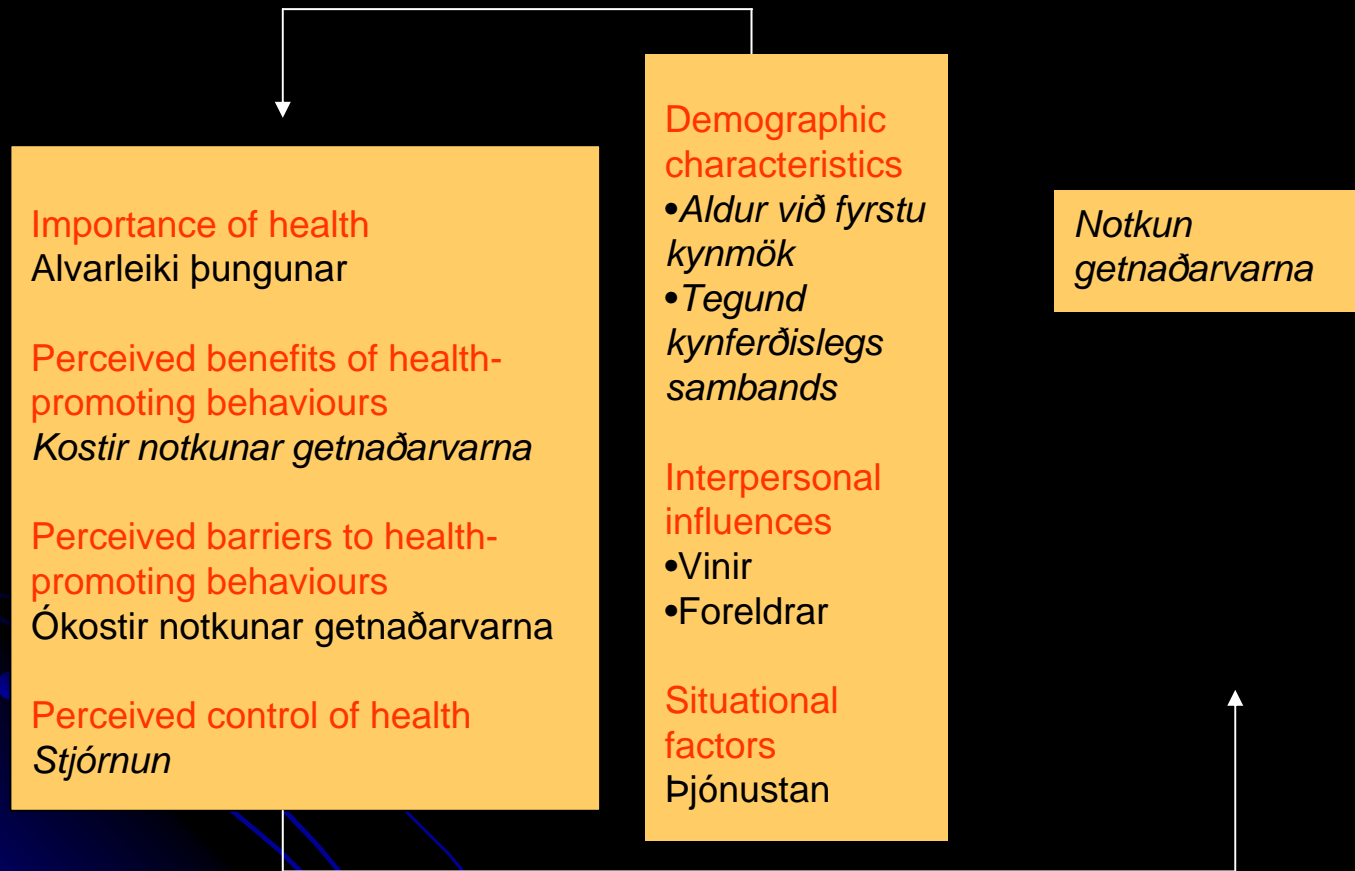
Importance of health
Alvarleiki þungunar

Perceived benefits of health-promoting behaviours
*Kostir notkunar getnaðarvarna*

Perceived barriers to health-promoting behaviours
Ókostir notkunar getnaðarvarna

Perceived control of health
*Stjórnun*

Demographic characteristics
•*Aldur við fyrstu kynmök*
•*Tegund kynferðislegs sambands*

Interpersonal influences
•Vinir
•Foreldrar

Situational factors
Þjónustan

*Notkun getnaðarvarna*